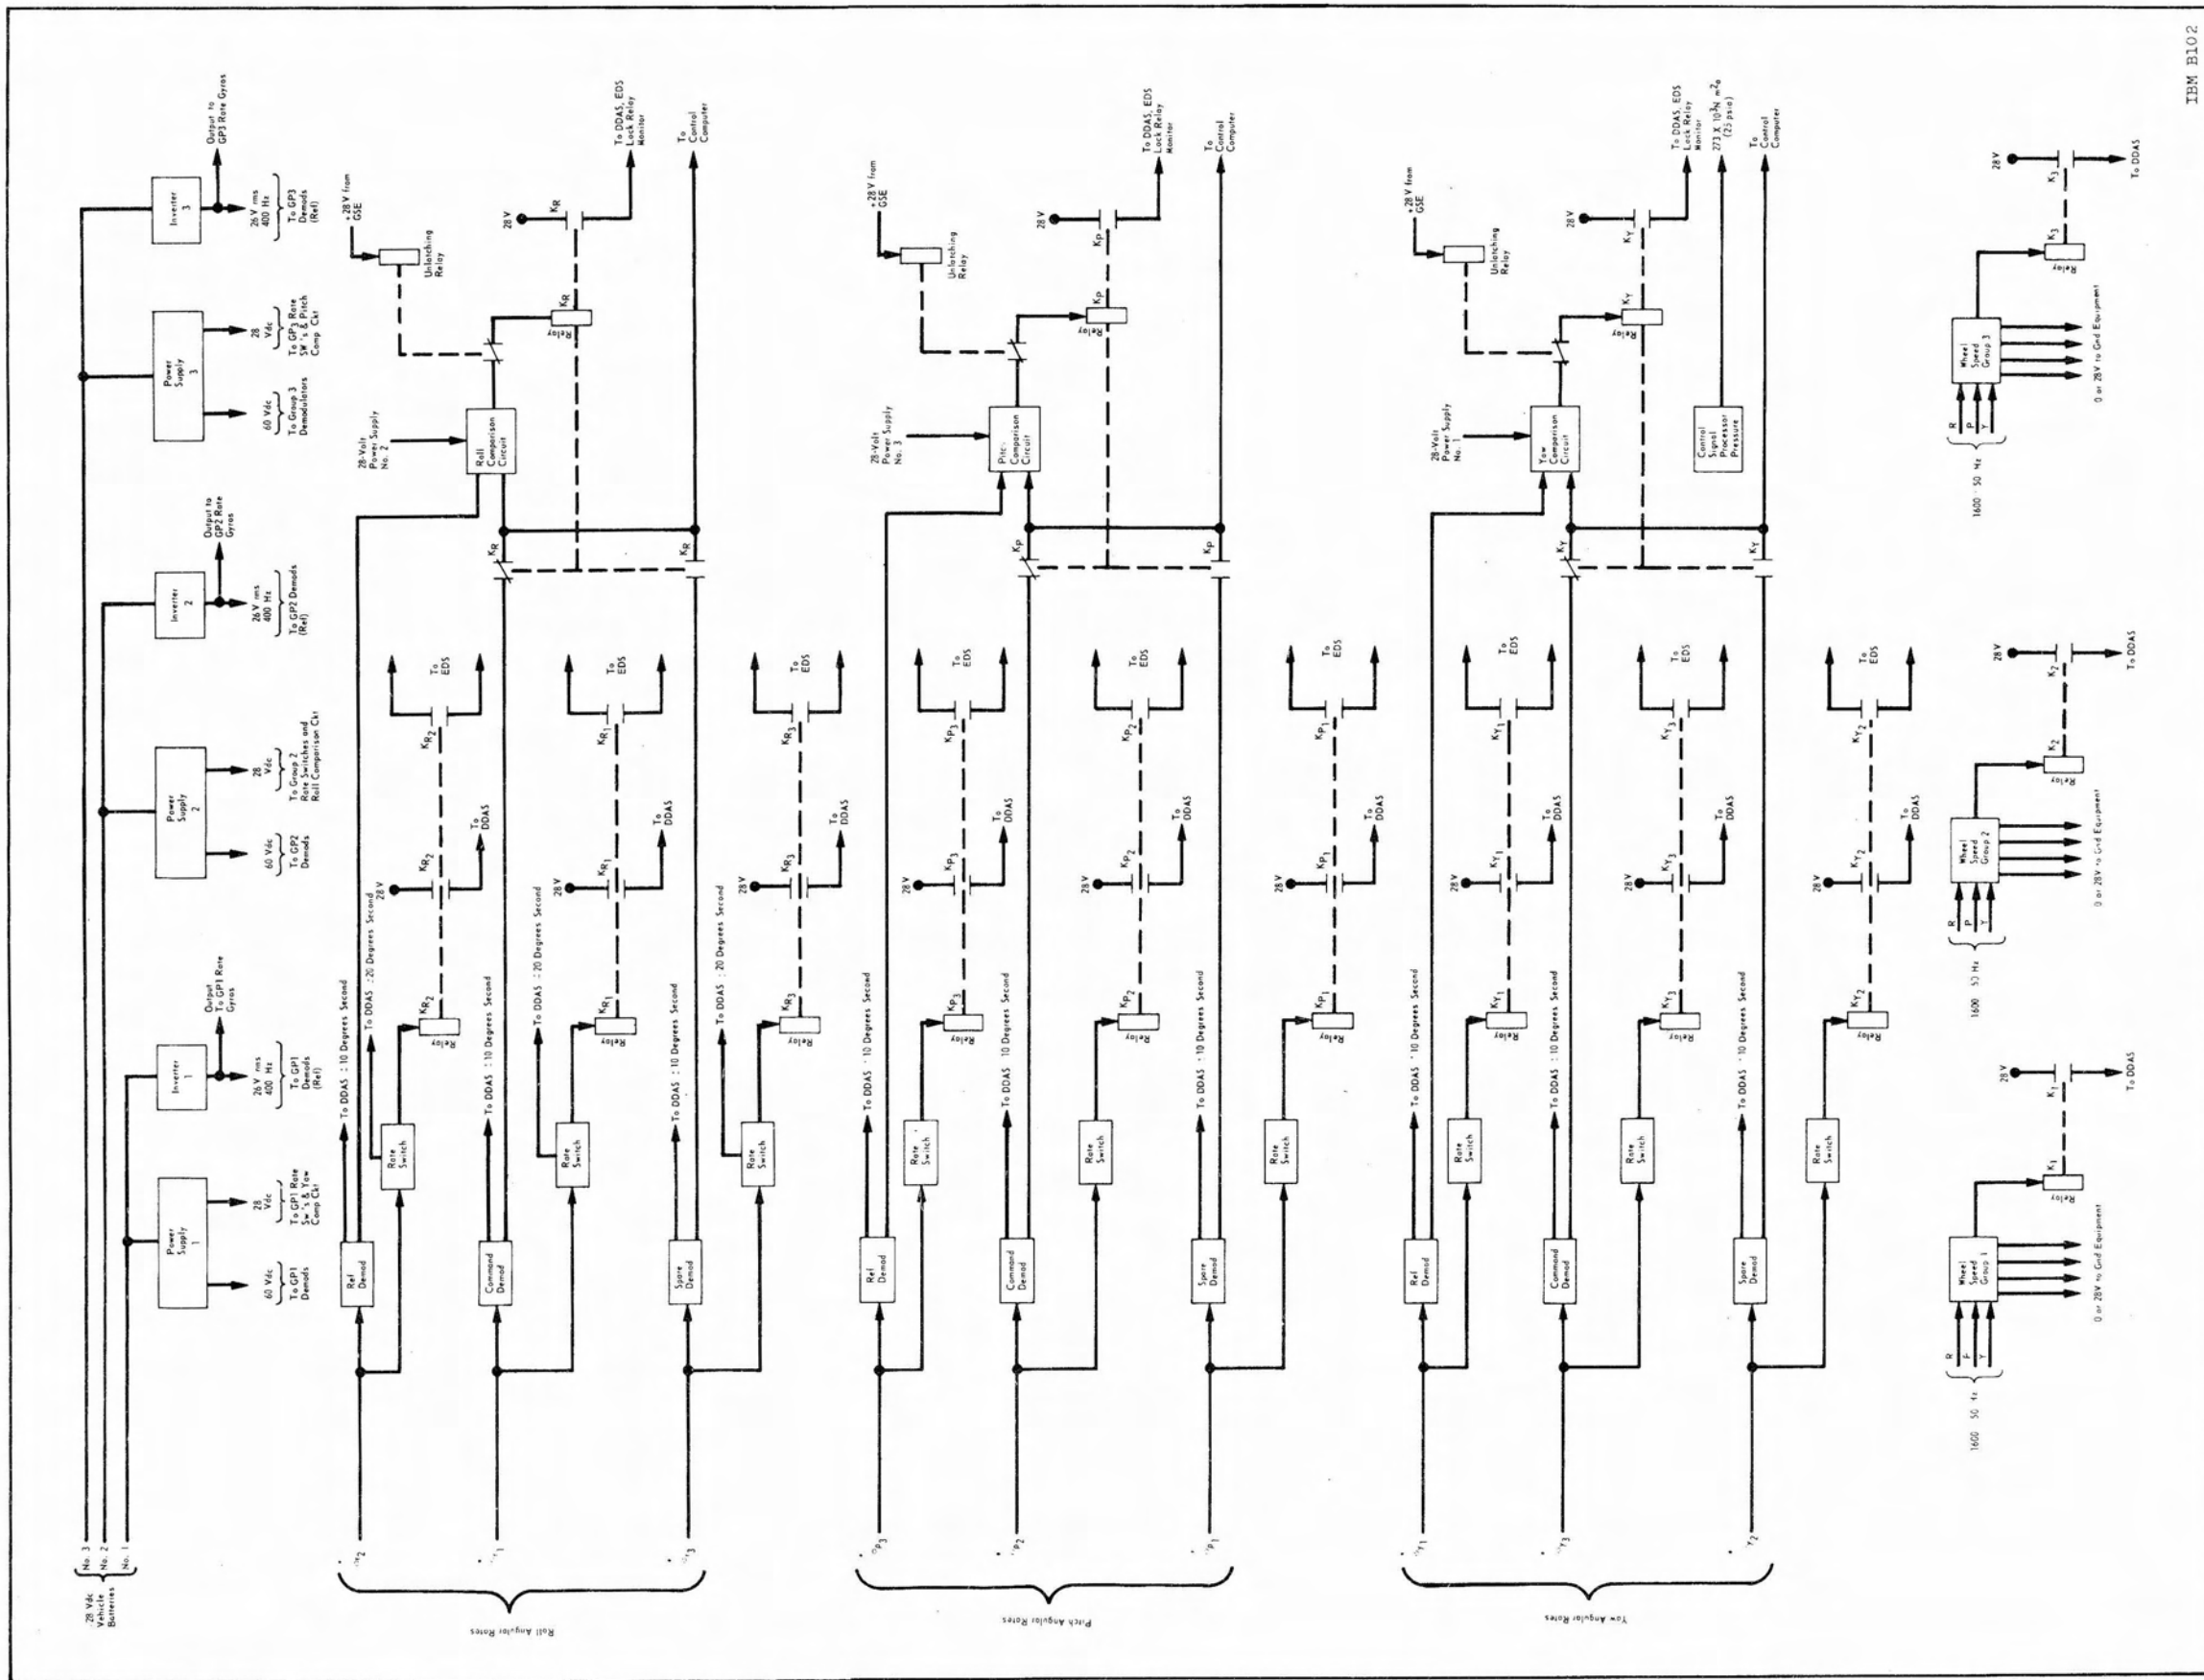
IBM B102

28 Vdc Vehicle Batteries
No. 3
No. 2
No. 1

Inverter 3
26 V rms 400 Hz
To GP3 Demods (Ref)
Output to GP3 Rate Gyros

Power Supply 3
28 Vdc
To GP3 Rate SW's & Pitch Comp Ckt
60 Vdc
To Group 3 Demodulators

Inverter 2
26 V rms 400 Hz
To GP2 Demods (Ref)
Output to GP2 Rate Gyros

Power Supply 2
28 Vdc
To Group 2 Rate Switches and Roll Comparison Ckt
60 Vdc
To GP2 Demods

Inverter 1
26 V rms 400 Hz
To GP1 Demods (Ref)
Output To GP1 Rate Gyros

Power Supply 1
28 Vdc
To GP1 Rate Sw's & Yaw Comp Ckt
60 Vdc
To GP1 Demods

+28 V from GSE
Unlatching Relay
28 V
$K_R$
To DDAS, EDS Lock Relay Monitor
To Control Computer
$K_R$ Relay
28-Volt Power Supply No. 2
Roll Comparison Circuit
$K_R$
$K_R$

To EDS
$K_{R_2}$
28 V
$K_{R_2}$
To DDAS
To DDAS : 20 Degrees Second
To DDAS : 10 Degrees Second
$K_{R_2}$ Relay
Rate Switch
Ref Demod

To EDS
$K_{R_1}$
28 V
$K_{R_1}$
To DDAS
To DDAS : 20 Degrees Second
To DDAS : 10 Degrees Second
$K_{R_1}$ Relay
Rate Switch
Command Demod

To EDS
$K_{R_3}$
28 V
$K_{R_3}$
To DDAS
To DDAS : 20 Degrees Second
To DDAS : 10 Degrees Second
$K_{R_3}$ Relay
Rate Switch
Spare Demod

$\dot{\phi}_{R_2}$
$\dot{\phi}_{R_1}$
$\dot{\phi}_{R_3}$
Roll Angular Rates

+28 V from GSE
Unlatching Relay
28 V
$K_P$
To DDAS, EDS Lock Relay Monitor
To Control Computer
$K_P$ Relay
28-Volt Power Supply No. 3
Pitch Comparison Circuit
$K_P$
$K_P$

To EDS
$K_{P_3}$
28 V
$K_{P_3}$
To DDAS
To DDAS : 10 Degrees Second
$K_{P_3}$ Relay
Rate Switch
Ref Demod

To EDS
$K_{P_2}$
28 V
$K_{P_2}$
To DDAS
To DDAS 10 Degrees Second
$K_{P_2}$ Relay
Rate Switch
Command Demod

To EDS
$K_{P_1}$
28 V
$K_{P_1}$
To DDAS
To DDAS : 10 Degrees Second
$K_{P_1}$ Relay
Rate Switch
Spare Demod

$\dot{\theta}_{P_3}$
$\dot{\theta}_{P_2}$
$\dot{\theta}_{P_1}$
Pitch Angular Rates

+28 V from GSE
Unlatching Relay
28 V
$K_Y$
To DDAS, EDS Lock Relay Monitor
$273 \times 10^3 N/m^2$ (25 psia)
To Control Computer
$K_Y$ Relay
28-Volt Power Supply No. 1
Yaw Comparison Circuit
Control Signal Processor Pressure
$K_Y$
$K_Y$

To EDS
$K_{Y_1}$
28 V
$K_{Y_1}$
To DDAS
To DDAS : 10 Degrees Second
$K_{Y_1}$ Relay
Rate Switch
Ref Demod

To EDS
$K_{Y_3}$
28 V
$K_{Y_3}$
To DDAS
To DDAS : 10 Degrees Second
$K_{Y_3}$ Relay
Rate Switch
Command Demod

To EDS
$K_{Y_2}$
28 V
$K_{Y_2}$
To DDAS
To DDAS : 10 Degrees Second
$K_{Y_2}$ Relay
Rate Switch
Spare Demod

$\dot{\psi}_{Y_1}$
$\dot{\psi}_{Y_3}$
$\dot{\psi}_{Y_2}$
Yaw Angular Rates

28 V
$K_3$
To DDAS
$K_3$ Relay
Wheel Speed Group 3
0 or 28V to Gnd Equipment
R P Y
1600 ± 50 Hz

28 V
$K_2$
To DDAS
$K_2$ Relay
Wheel Speed Group 2
0 or 28V to Gnd Equipment
R P Y
1600 ± 50 Hz

28 V
$K_1$
To DDAS
$K_1$ Relay
Wheel Speed Group 1
0 or 28V to Gnd Equipment
R P Y
1600 ± 50 Hz